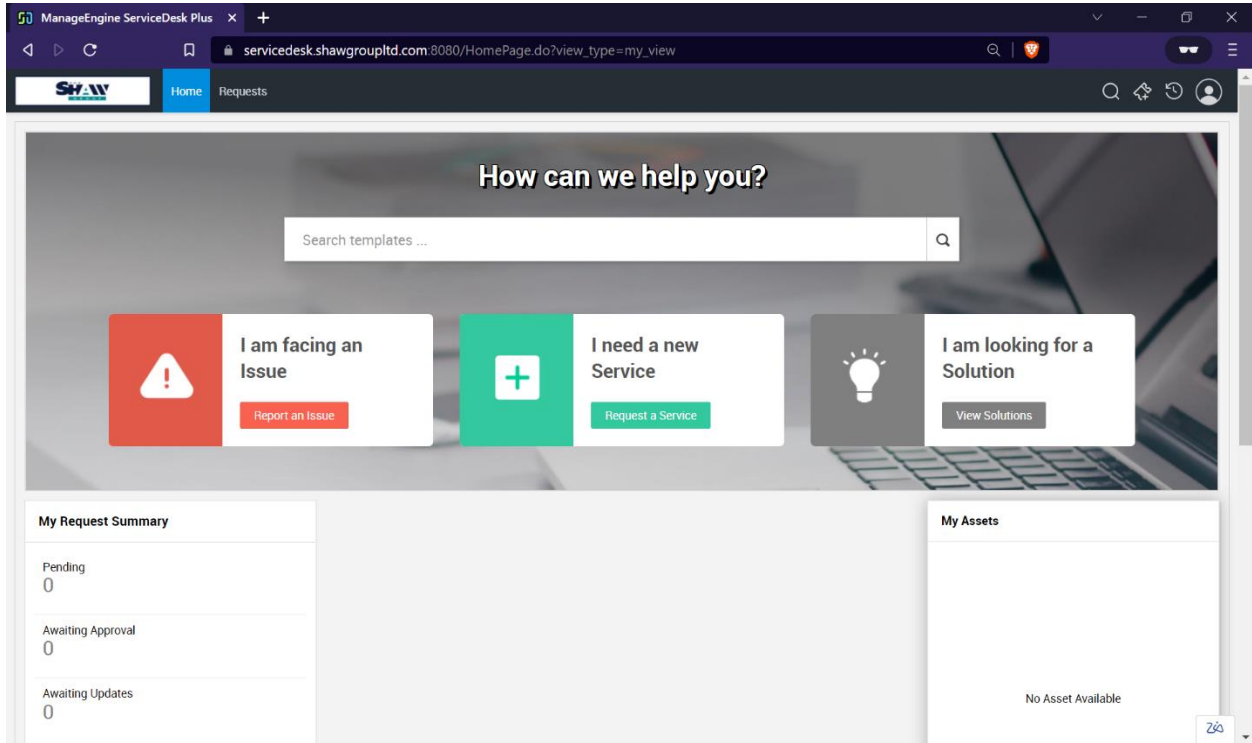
ManageEngine ServiceDesk Plus

servicedesk.shawgroupltd.com:8080/HomePage.do?view_type=my_view

SHAW

Home Requests

How can we help you?

Search templates ...

I am facing an Issue

Report an Issue

I need a new Service

Request a Service

I am looking for a Solution

View Solutions

My Request Summary

Pending
0

Awaiting Approval
0

Awaiting Updates
0

My Assets

No Asset Available